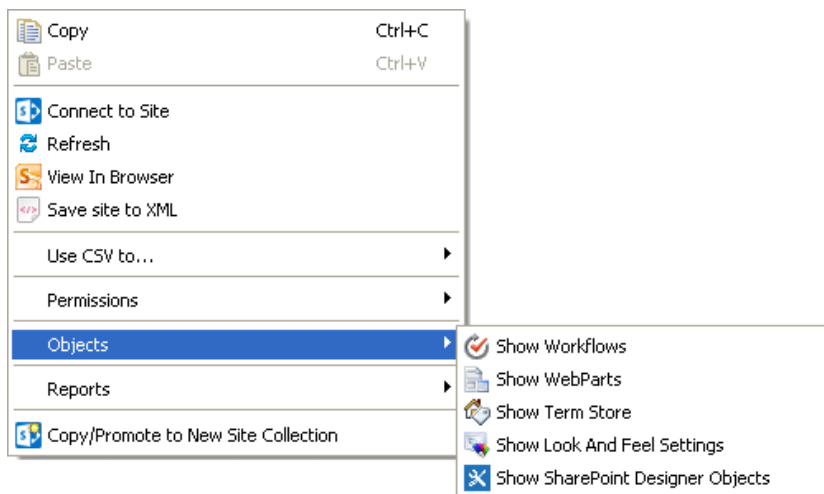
Copy Ctrl+C
Paste Ctrl+V

Connect to Site
Refresh
View In Browser
Save site to XML

Use CSV to...

Permissions

Objects

Reports

Copy/Promote to New Site Collection

Show Workflows
Show WebParts
Show Term Store
Show Look And Feel Settings
Show SharePoint Designer Objects